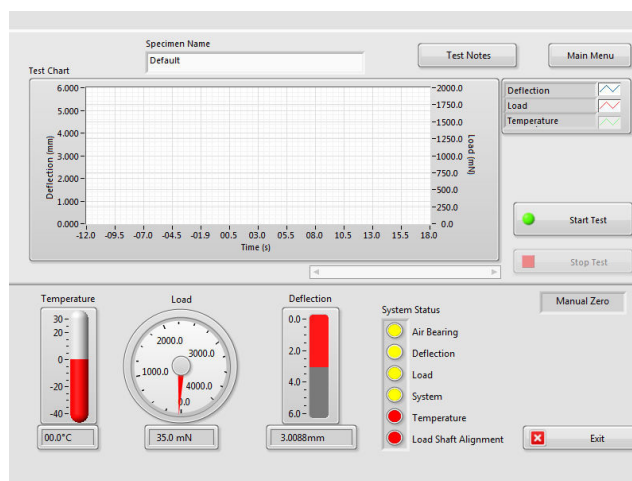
Specimen Name

Default

Test Notes

Main Menu

Test Chart

6.000

5.000

4.000

3.000

2.000

1.000

0.000

Deflection (mm)

2000.0

1750.0

1500.0

1250.0

1000.0

750.0

500.0

250.0

0.0

Load (mN)

-12.0 -09.5 -07.0 -04.5 -01.9 00.5 03.0 05.5 08.0 10.5 13.0 15.5 18.0

Time (s)

Deflection

Load

Temperature

Start Test

Stop Test

Temperature

30

20

0

-20

-40

00.0°C

Load

2000.0

3000.0

1000.0

4000.0

0.0

35.0 mN

Deflection

0.0

2.0

4.0

6.0

3.0088mm

System Status

Air Bearing

Deflection

Load

System

Temperature

Load Shaft Alignment

Manual Zero

Exit